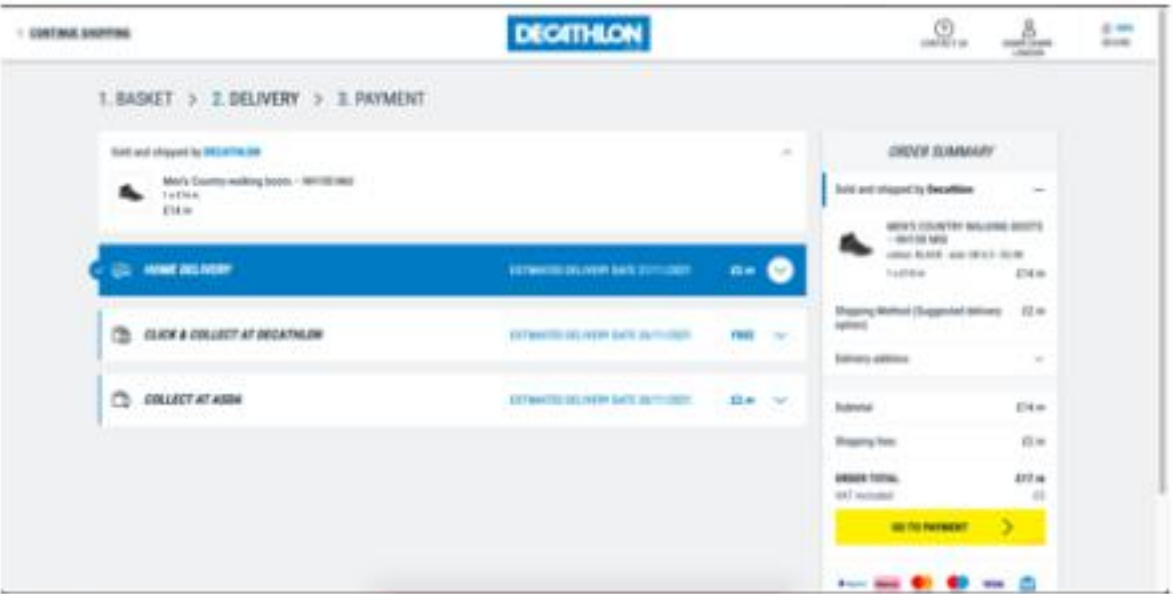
< CONTINUE SHOPPING

DECATHLON

CONTACT US

1. BASKET > 2. DELIVERY > 3. PAYMENT

Sold and shipped by DECATHLON

Men's Country walking boots - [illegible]

£14.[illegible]

HOME DELIVERY

ESTIMATED DELIVERY DATE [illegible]

CLICK & COLLECT AT DECATHLON

ESTIMATED DELIVERY DATE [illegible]

FREE

COLLECT AT ASDA

ESTIMATED DELIVERY DATE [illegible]

ORDER SUMMARY

Sold and shipped by Decathlon

MEN'S COUNTRY WALKING BOOTS - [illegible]

Shipping Method (Suggested delivery option)

Delivery address

Subtotal

Shipping fees

ORDER TOTAL

VAT included

GO TO PAYMENT